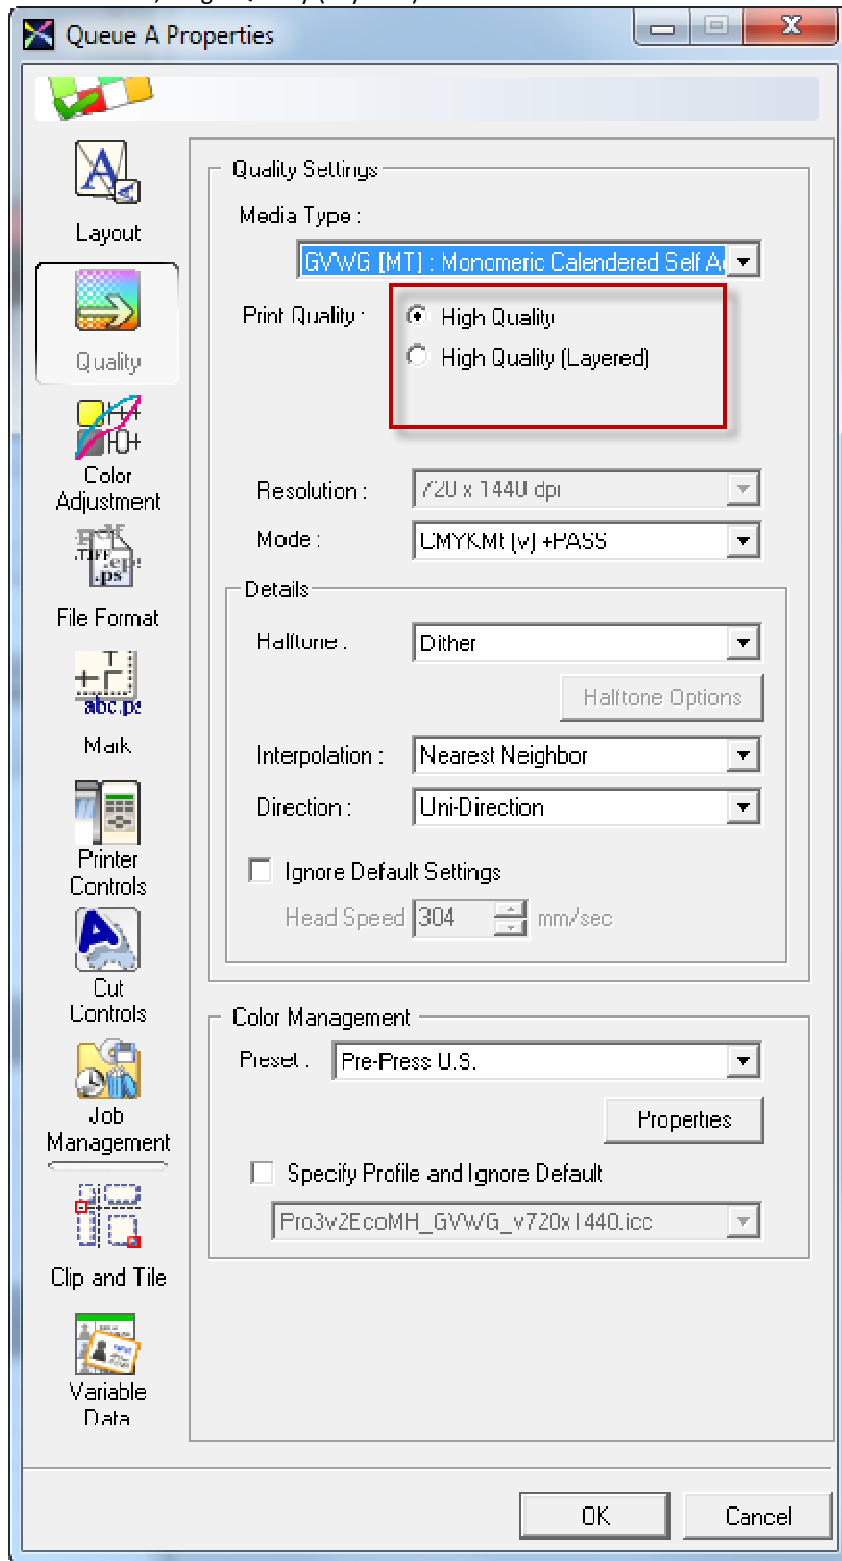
Queue A Properties

Layout

Quality

Color Adjustment

.TIFF .eps .ps

File Format

abc.ps

Mark

Printer Controls

Cut Controls

Job Management

Clip and Tile

Variable Data

Quality Settings

Media Type :

GVWG [MT] : Monomeric Calendered Self A

Print Quality :

High Quality

High Quality (Layered)

Resolution : 720 x 1440 dpi

Mode : CMYKMt (v) +PASS

Details

Halftone : Dither

Halftone Options

Interpolation : Nearest Neighbor

Direction : Uni-Direction

Ignore Default Settings

Head Speed 304 mm/sec

Color Management

Preset : Pre-Press U.S.

Properties

Specify Profile and Ignore Default

Pro3v2EcoMH_GVWG_v720x1440.icc

OK

Cancel